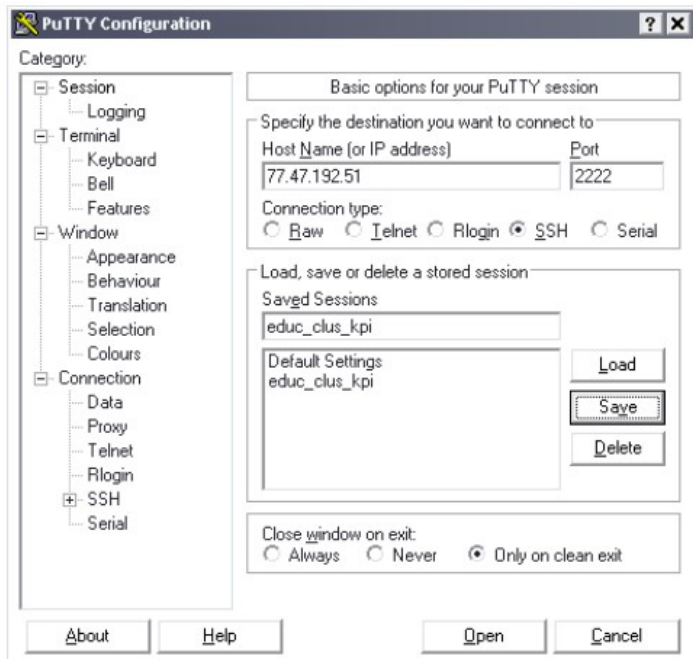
PuTTY Configuration

? X

Category:

Session
Logging
Terminal
Keyboard
Bell
Features
Window
Appearance
Behaviour
Translation
Selection
Colours
Connection
Data
Proxy
Telnet
Rlogin
SSH
Serial

Basic options for your PuTTY session

Specify the destination you want to connect to

Host Name (or IP address)
77.47.192.51

Port
2222

Connection type:
Raw Telnet Rlogin SSH Serial

Load, save or delete a stored session

Saved Sessions
educ_clus_kpi

Default Settings
educ_clus_kpi

Load
Save
Delete

Close window on exit:
Always Never Only on clean exit

About
Help
Open
Cancel